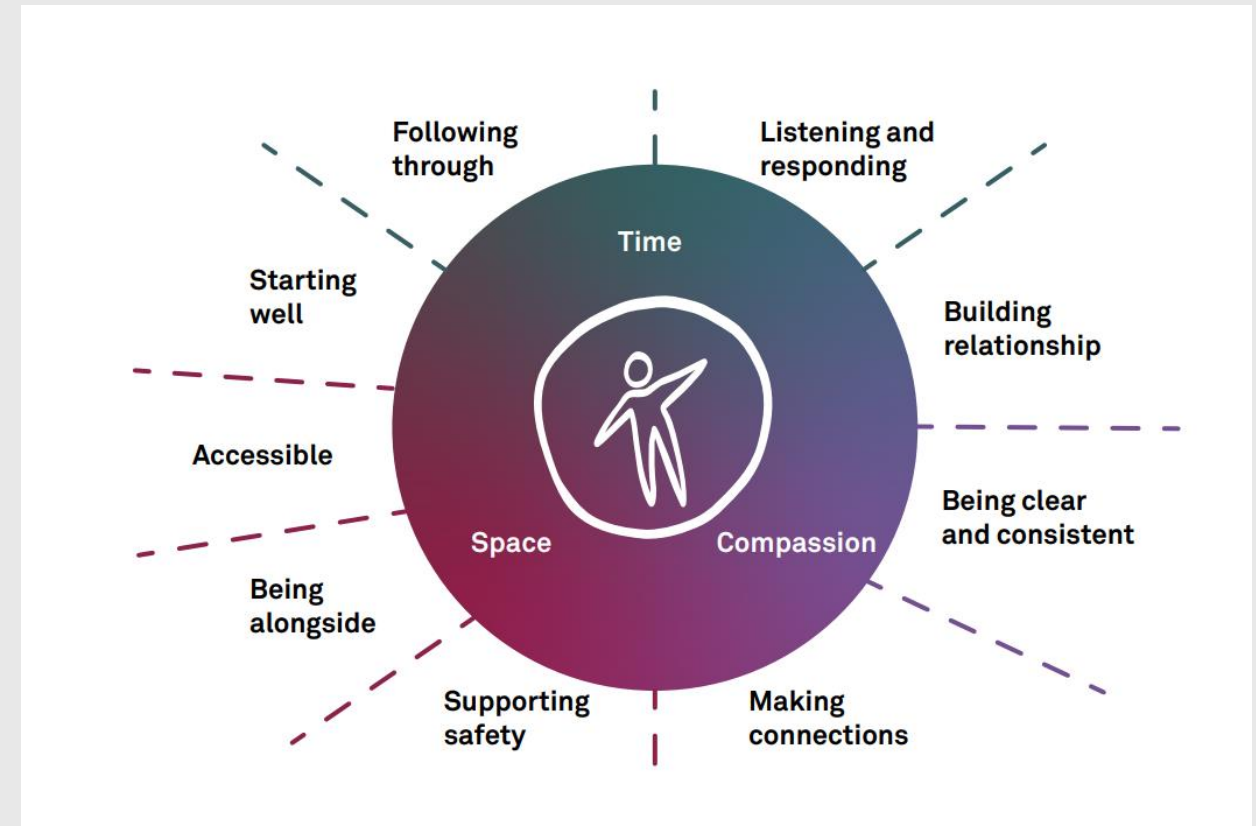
Following through

Listening and responding

Time

Starting well

Building relationship

Accessible

Being clear and consistent

Space

Compassion

Being alongside

Supporting safety

Making connections